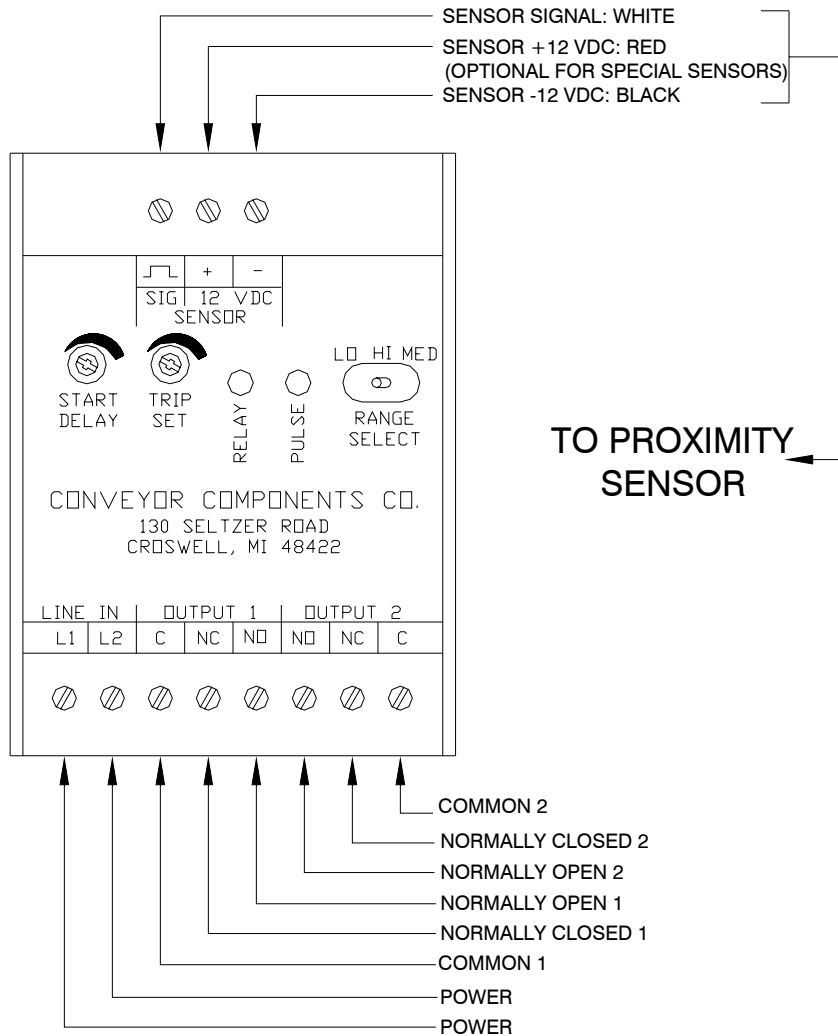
SENSOR SIGNAL: WHITE
SENSOR +12 VDC: RED
(OPTIONAL FOR SPECIAL SENSORS)
SENSOR -12 VDC: BLACK

+ –
SIG 12 VDC
SENSOR

START DELAY
TRIP SET
RELAY
PULSE
LO HI MED
RANGE SELECT

TO PROXIMITY SENSOR

CONVEYOR COMPONENTS CO.
130 SELTZER ROAD
CROSWELL, MI 48422

| LINE IN | | OUTPUT 1 | | | OUTPUT 2 | | |
|---|---|---|---|---|---|---|---|
| L1 | L2 | C | NC | NO | NO | NC | C |

COMMON 2
NORMALLY CLOSED 2
NORMALLY OPEN 2
NORMALLY OPEN 1
NORMALLY CLOSED 1
COMMON 1
POWER
POWER